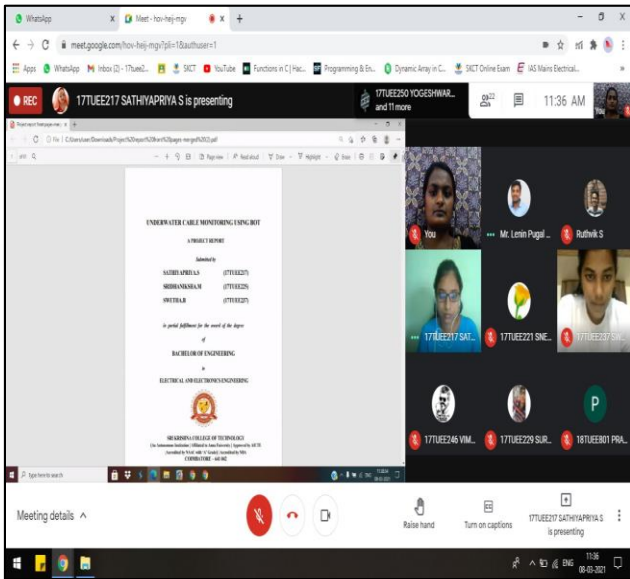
WhatsApp | Meet - hov-hejj-mgv | +

meet.google.com/hov-hejj-mgv?pli=1&authuser=1

Apps | WhatsApp | Inbox (2) - 17tuee2... | SKCT | YouTube | Functions in C | Hac... | Programming & En... | Dynamic Array in C... | SKCT Online Exam | IAS Mains Electrical...

REC | 17TUEE217 SATHIYAPRIYA S is presenting | 17TUEE250 YOGESHWAR... and 11 more | 22 | 11:36 AM | You

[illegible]

UNDERWATER CABLE MONITORING USING BOT

A PROJECT REPORT

Submitted by

SATHIYAPRIYA.S (17TUEE217)

SRIDHANIKSHA.M (17TUEE225)

SWETHA.R (17TUEE227)

in partial fulfillment for the award of the degree

of

BACHELOR OF ENGINEERING

in

ELECTRICAL AND ELECTRONICS ENGINEERING

SRI KRISHNA COLLEGE OF TECHNOLOGY

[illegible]

COIMBATORE - 641 042

Type here to search

You | Mr. Lenin Pugal ... | Ruthvik S

17TUEE217 SAT... | 17TUEE221 SNE... | 17TUEE227 SW...

17TUEE246 VIM... | 17TUEE229 SUR... | 18TUEE801 PRA...

Meeting details ^ | Raise hand | Turn on captions | 17TUEE217 SATHIYAPRIYA S is presenting

ENG 11:36 08-03-2021